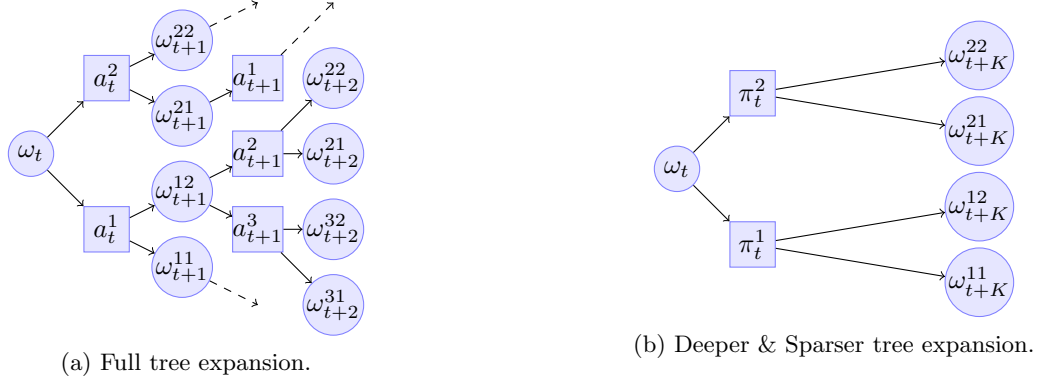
$\omega_t$

$a_t^2$

$a_t^1$

$\omega_{t+1}^{22}$

$\omega_{t+1}^{21}$

$\omega_{t+1}^{12}$

$\omega_{t+1}^{11}$

$a_{t+1}^1$

$a_{t+1}^2$

$a_{t+1}^3$

$\omega_{t+2}^{22}$

$\omega_{t+2}^{21}$

$\omega_{t+2}^{32}$

$\omega_{t+2}^{31}$

(a) Full tree expansion.

$\omega_t$

$\pi_t^2$

$\pi_t^1$

$\omega_{t+K}^{22}$

$\omega_{t+K}^{21}$

$\omega_{t+K}^{12}$

$\omega_{t+K}^{11}$

(b) Deeper & Sparser tree expansion.